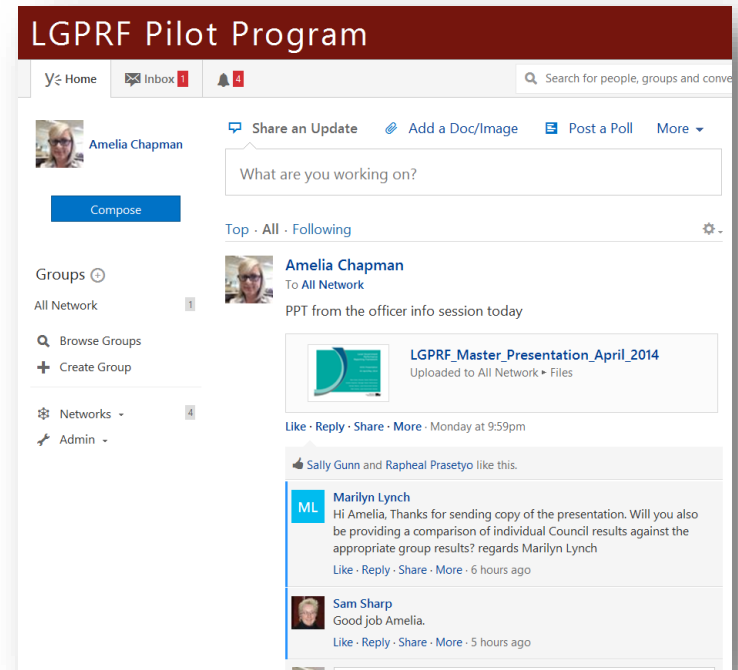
LGPRF Pilot Program

Home

Inbox 1

4

Search for people, groups and conve

Amelia Chapman

Compose

Groups

All Network 1

Browse Groups

Create Group

Networks 4

Admin

Share an Update

Add a Doc/Image

Post a Poll

More

What are you working on?

Top · All · Following

Amelia Chapman

To All Network

PPT from the officer info session today

LGPRF_Master_Presentation_April_2014

Uploaded to All Network ▸ Files

Like · Reply · Share · More · Monday at 9:59pm

Sally Gunn and Rapheal Prasetyo like this.

ML

Marilyn Lynch

Hi Amelia, Thanks for sending copy of the presentation. Will you also be providing a comparison of individual Council results against the appropriate group results? regards Marilyn Lynch

Like · Reply · Share · More · 6 hours ago

Sam Sharp

Good job Amelia.

Like · Reply · Share · More · 5 hours ago